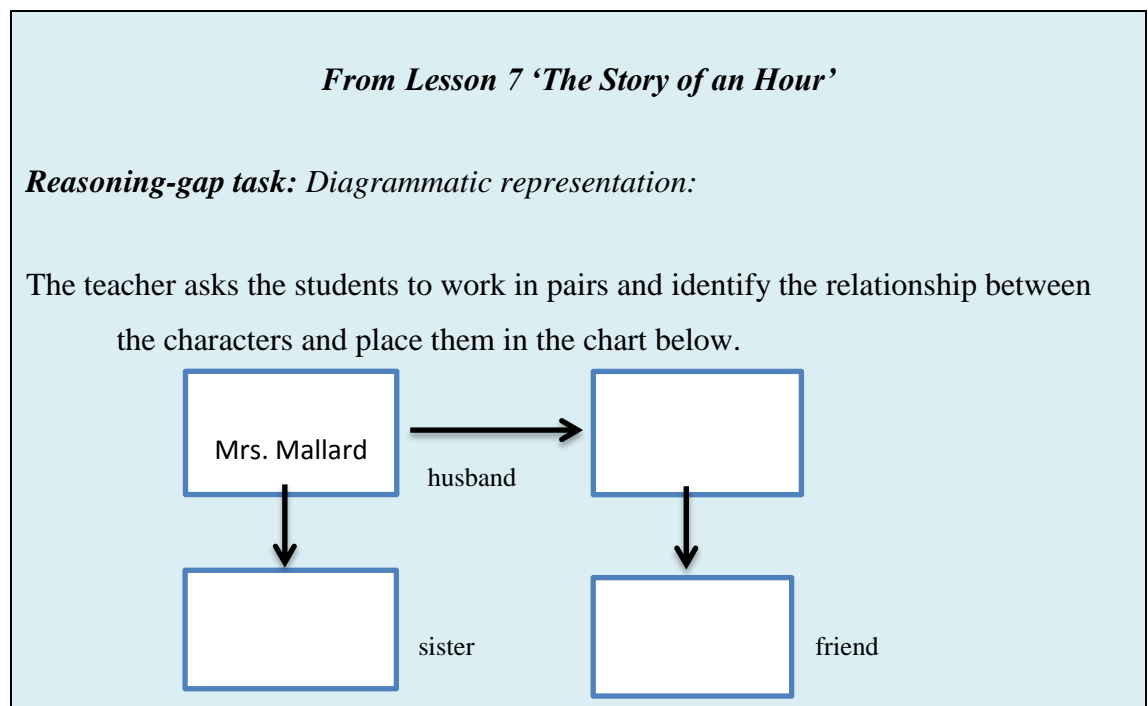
From Lesson 7 ‘The Story of an Hour’

Reasoning-gap task: Diagrammatic representation:

The teacher asks the students to work in pairs and identify the relationship between the characters and place them in the chart below.

Mrs. Mallard

husband

sister

friend